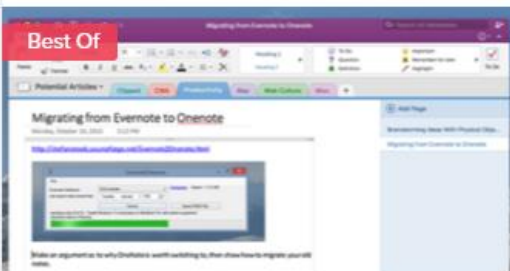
Best Of

Migrating from Evernote to Onenote

Heading 1
Heading 2

To Do
Question
Definition

Important
Remember for later
Highlight

Potential Articles
Clipped
Child
Productivity
Mac
Web Culture
Misc
+

Add Page

Brainstorming Ideas With Physical Obje...
Migrating from Evernote to Onenote

Migrating from Evernote to Onenote

Monday, October 19, 2015 3:13 PM

http://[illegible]

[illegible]

Make an argument as to why OneNote is worth switching to, then show how to migrate your old notes.